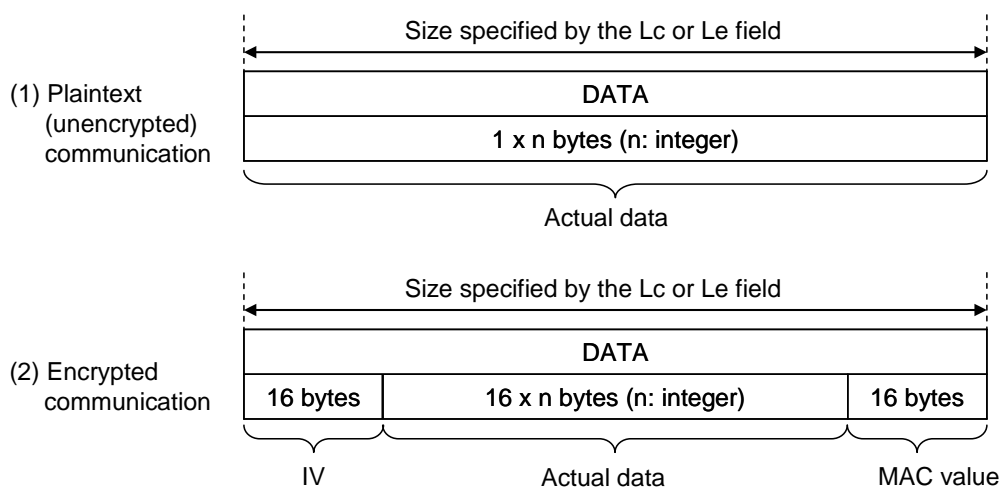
Size specified by the Lc or Le field

(1) Plaintext (unencrypted) communication

| DATA |
|---|
| 1 x n bytes (n: integer) |

Actual data

Size specified by the Lc or Le field

(2) Encrypted communication

| DATA | | |
|---|---|---|
| 16 bytes | 16 x n bytes (n: integer) | 16 bytes |

IV

Actual data

MAC value